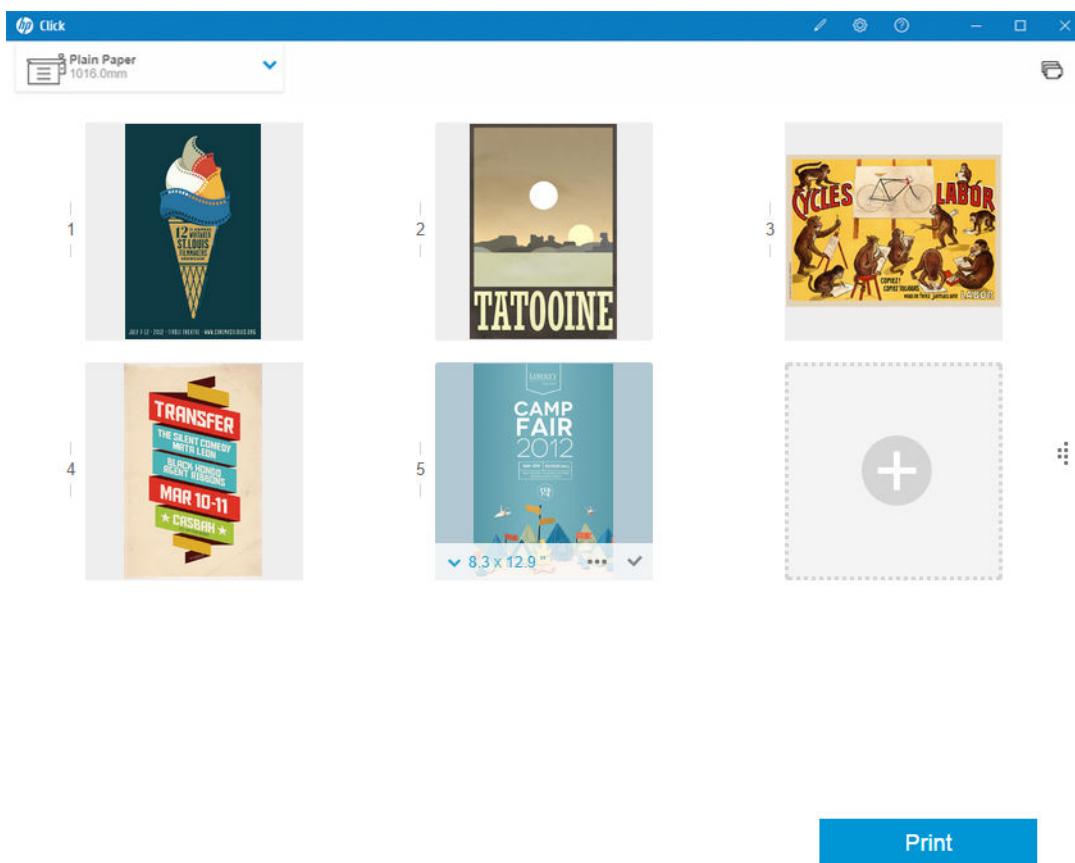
hp Click

Plain Paper
1016.0mm

1

12 ANNUAL
ST. LOUIS
FILMMAKERS

JULY 7-12 · 2012 · TIVOLI THEATRE · WWW.CINEMASTLOUIS.ORG

2

TATOOINE

3

CYCLES LABOR

COPIEZ! COPIEZ TOUJOURS

LABOR

4

TRANSFER
THE SILENT COMEDY
MATA LEON
BLACK HONDO
AGENT RIBBONS
MAR 10-11
★ CASBAH ★

5

CAMP
FAIR
2012

8.3 x 12.9 "

Print